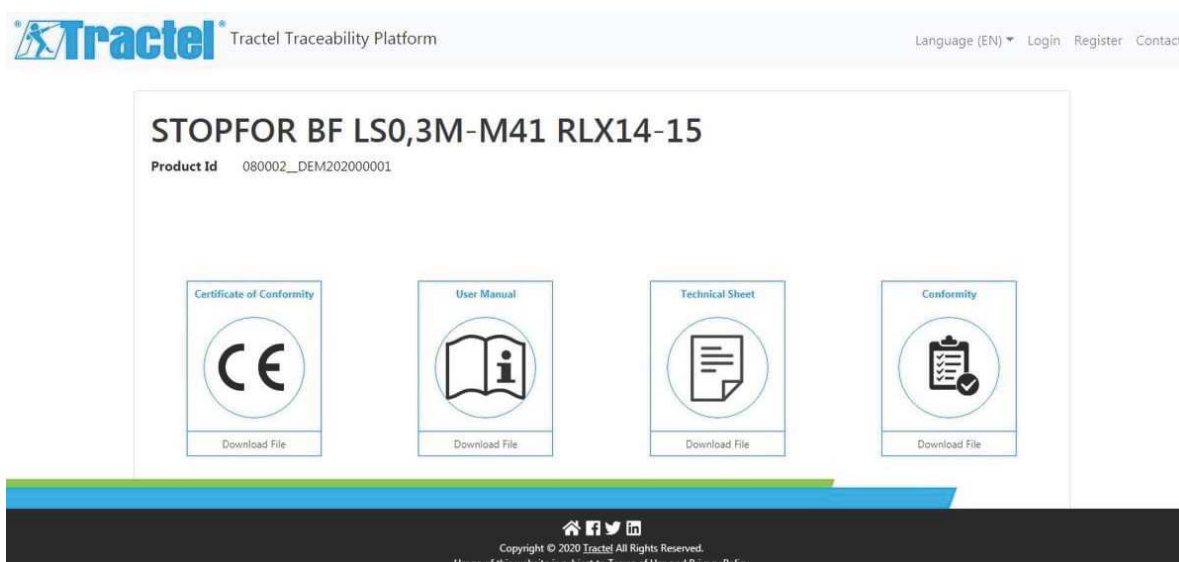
Tractel® Tractel Traceability Platform

Language (EN) ▾ Login Register Contact

STOPFOR BF LS0,3M-M41 RLX14-15

Product Id 080002_DEM202000001

Certificate of Conformity

CE

Download File

User Manual

i

Download File

Technical Sheet

Download File

Conformity

Download File

Copyright © 2020 Tractel All Rights Reserved.

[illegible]